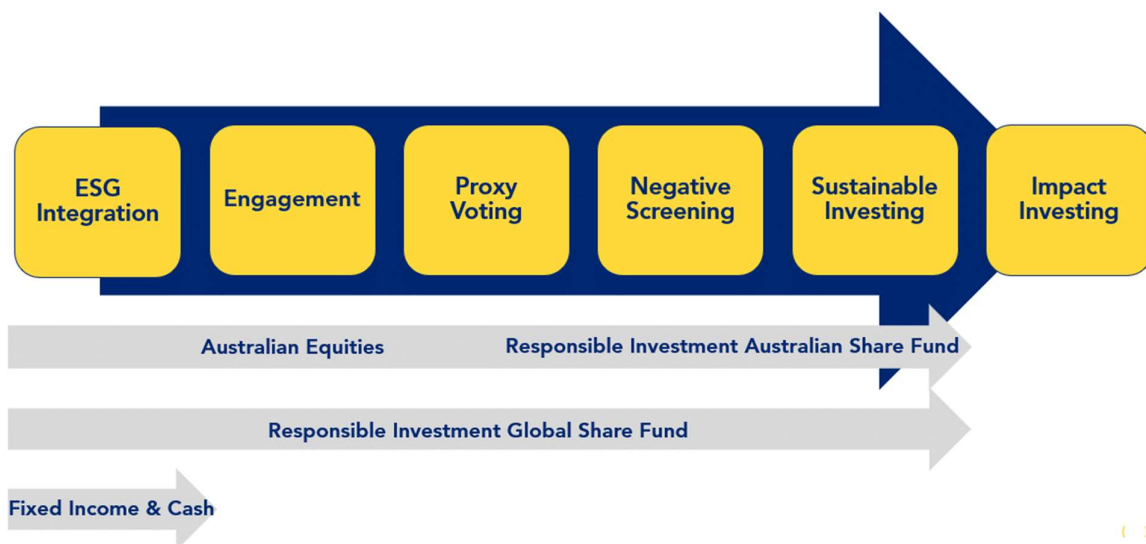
ESG Integration

Engagement

Proxy Voting

Negative Screening

Sustainable Investing

Impact Investing

Australian Equities

Responsible Investment Australian Share Fund

Responsible Investment Global Share Fund

Fixed Income & Cash